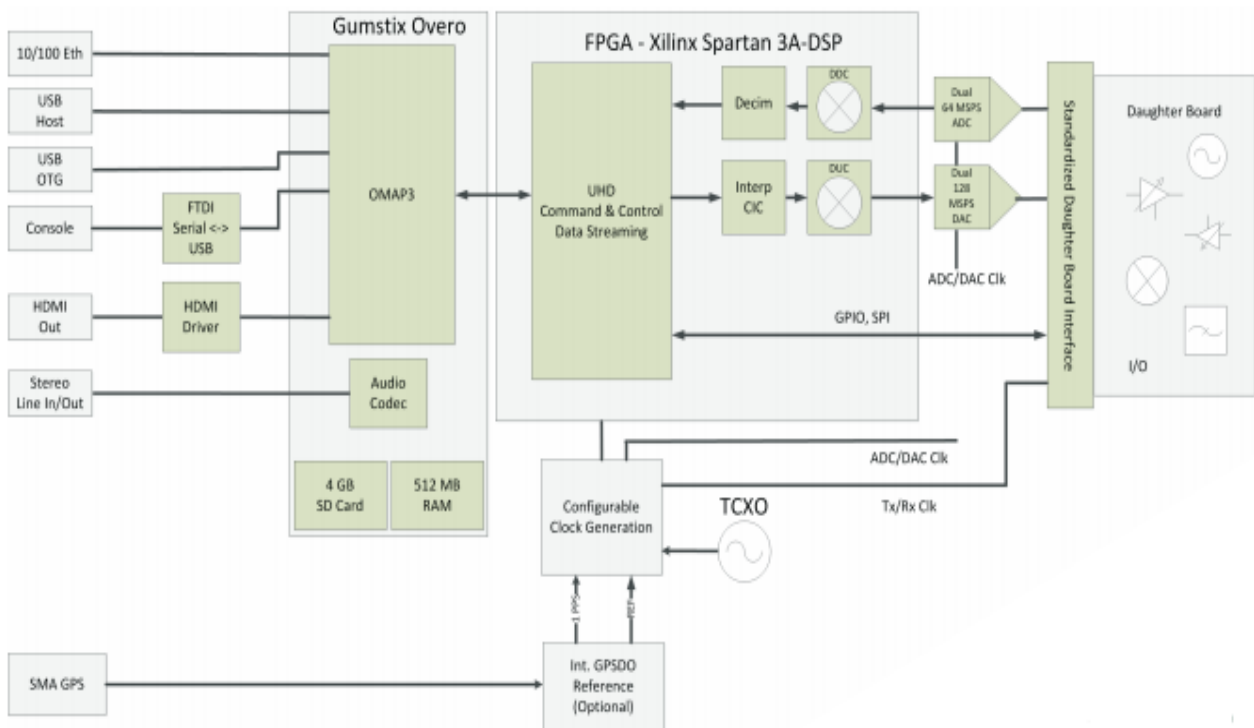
10/100 Eth

USB Host

USB OTG

Console

FTDI Serial <-> USB

HDMI Out

HDMI Driver

Stereo Line In/Out

Gumstix Overo

OMAP3

Audio Codec

4 GB SD Card

512 MB RAM

FPGA - Xilinx Spartan 3A-DSP

UHD Command & Control Data Streaming

Decim

DDC

Interp CIC

DUC

Dual 64 MSPS ADC

Dual 128 MSPS DAC

ADC/DAC Clk

GPIO, SPI

Standardized Daughter Board Interface

Daughter Board

I/O

ADC/DAC Clk

Tx/Rx Clk

Configurable Clock Generation

TCXO

1 PPS

REF

SMA GPS

Int. GPSDO Reference (Optional)